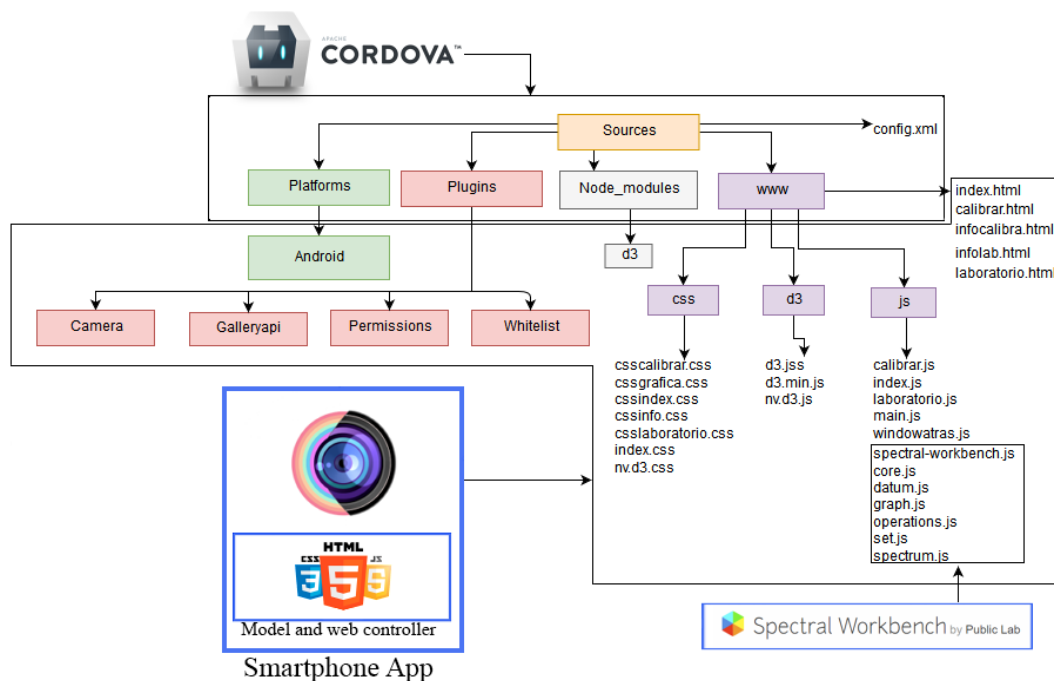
APACHE
CORDOVA™

Sources
config.xml
Platforms
Plugins
Node_modules
www
index.html
calibrar.html
infocalibra.html
infolab.html
laboratorio.html
d3
Android
css
d3
js
Camera
Galleryapi
Permissions
Whitelist

csscalibrar.css
cssgrafica.css
cssindex.css
cssinfo.css
csslaboratorio.css
index.css
nv.d3.css

d3.jss
d3.min.js
nv.d3.js

calibrar.js
index.js
laboratorio.js
main.js
windowatras.js
spectral-workbench.js
core.js
datum.js
graph.js
operations.js
set.js
spectrum.js

HTML
CSS
JS
3
5
Model and web controller
Smartphone App

Spectral Workbench by Public Lab